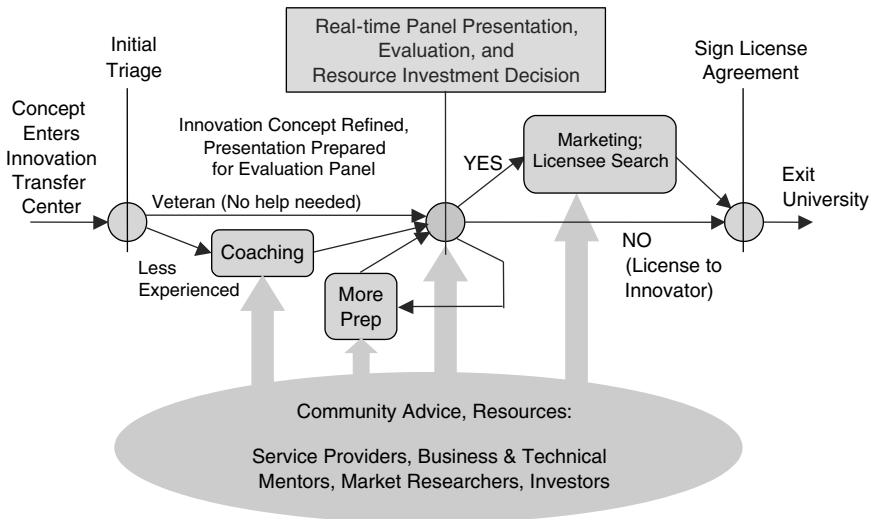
Real-time Panel Presentation, Evaluation, and Resource Investment Decision

Initial Triage

Sign License Agreement

Concept Enters Innovation Transfer Center

Innovation Concept Refined, Presentation Prepared for Evaluation Panel

YES

Marketing; Licensee Search

Exit University

Veteran (No help needed)

Coaching

Less Experienced

More Prep

NO (License to Innovator)

Community Advice, Resources:

Service Providers, Business & Technical Mentors, Market Researchers, Investors